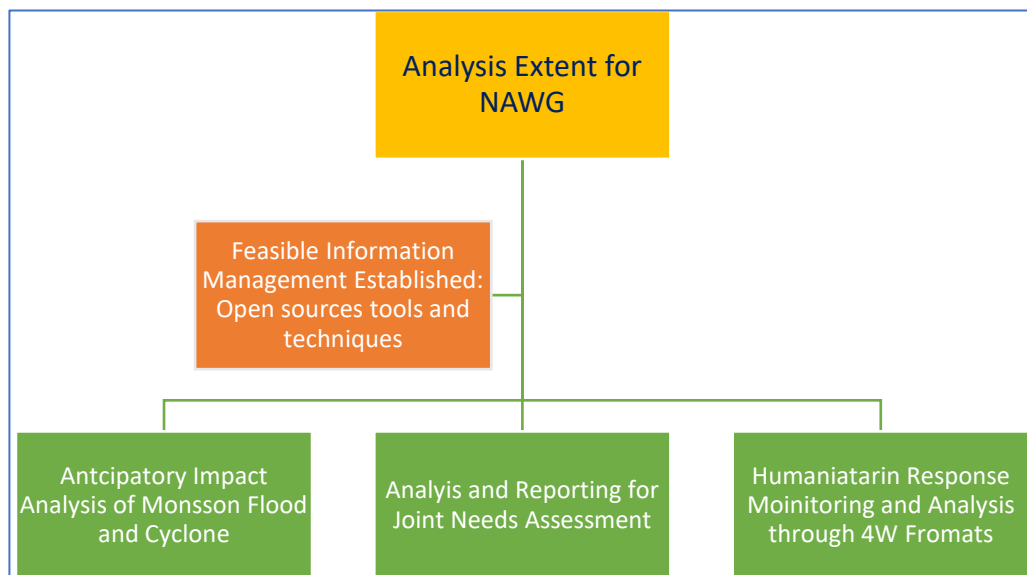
Analysis Extent for NAWG

Feasible Information Management Established: Open sources tools and techniques

Antcipatory Impact Analysis of Monsson Flood and Cyclone

Analyis and Reporting for Joint Needs Assessment

Humaniatarin Response Moinitoring and Analysis through 4W Fromats